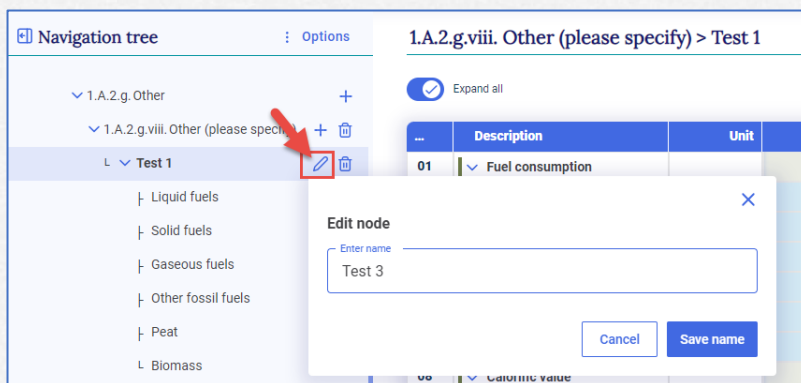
Navigation tree
⋮ Options

1.A.2.g. Other
1.A.2.g.viii. Other (please specif
L Test 1
Liquid fuels
Solid fuels
Gaseous fuels
Other fossil fuels
Peat
Biomass

1.A.2.g.viii. Other (please specify) > Test 1

Expand all

| ... | Description | Unit |
|---|---|---|
| 01 | Fuel consumption | |
| 08 | Calorific value | |

Edit node

Enter name
Test 3

Cancel
Save name